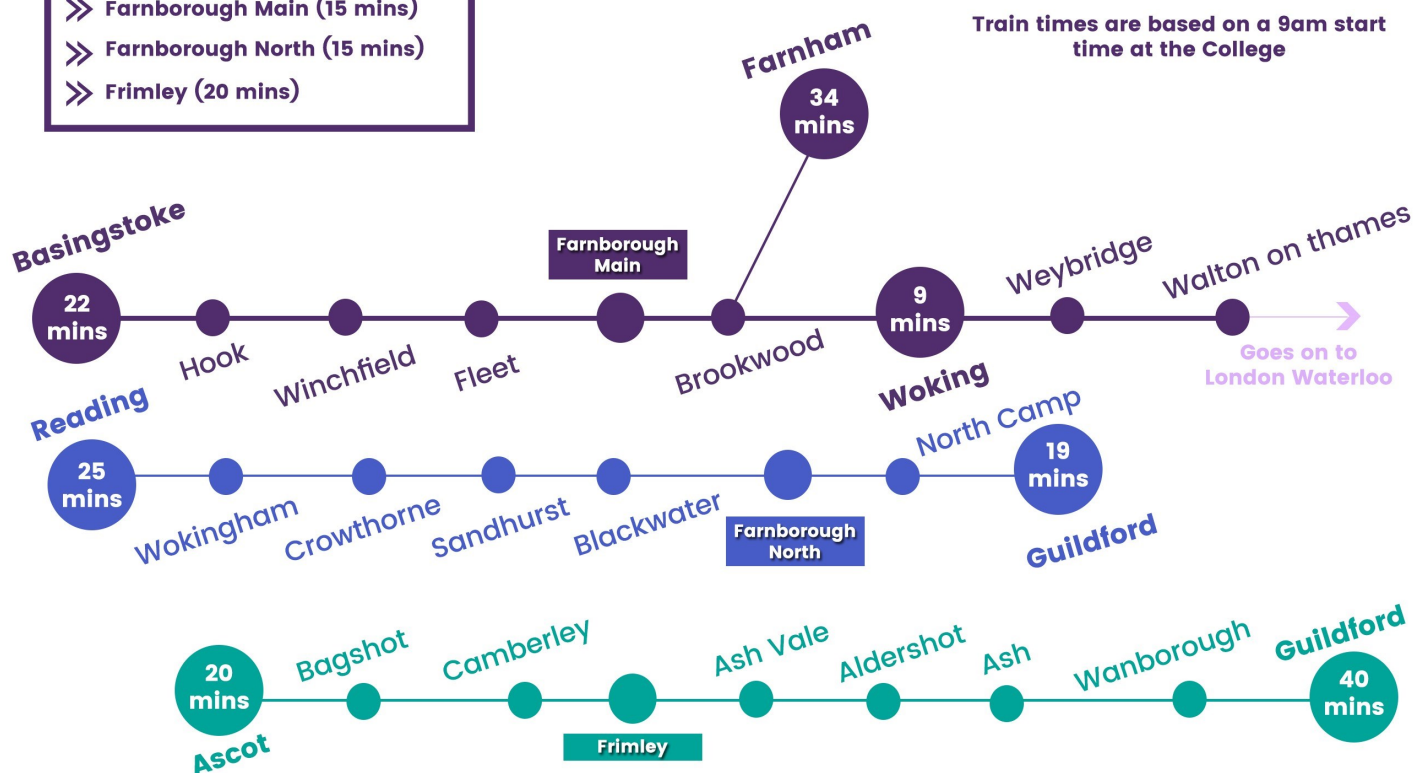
Farnborough Main (15 mins)
Farnborough North (15 mins)
Frimley (20 mins)

Train times are based on a 9am start time at the College

Farnham
34 mins

Basingstoke
22 mins
Hook
Winchfield
Fleet
Farnborough Main
Brookwood
9 mins
Woking
Weybridge
Walton on thames
Goes on to London Waterloo

Reading
25 mins
Wokingham
Crowthorne
Sandhurst
Blackwater
Farnborough North
North Camp
19 mins
Guildford

20 mins
Ascot
Bagshot
Camberley
Frimley
Ash Vale
Aldershot
Ash
Wanborough
Guildford
40 mins